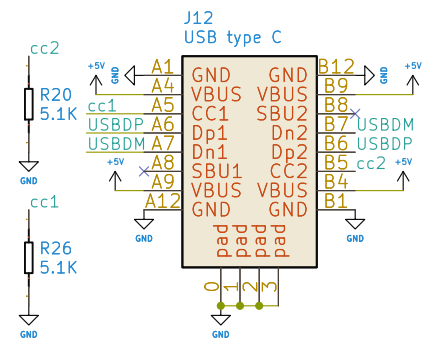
J12
USB type C

cc2
R20
5.1K
GND

cc1
R26
5.1K
GND

+5V
GND
A1
A4
cc1 A5
USBDP A6
USBDM A7
+5V
A8
A9
A12
GND

GND
VBUS
CC1
Dp1
Dn1
SBU1
VBUS
GND

GND
VBUS
SBU2
Dn2
Dp2
CC2
VBUS
GND

B12
B9
B8
B7 USBDM
B6 USBDP
B5 cc2
B4
B1
GND
+5V
+5V
GND

pad
pad
pad
pad
0
1
2
3
GND